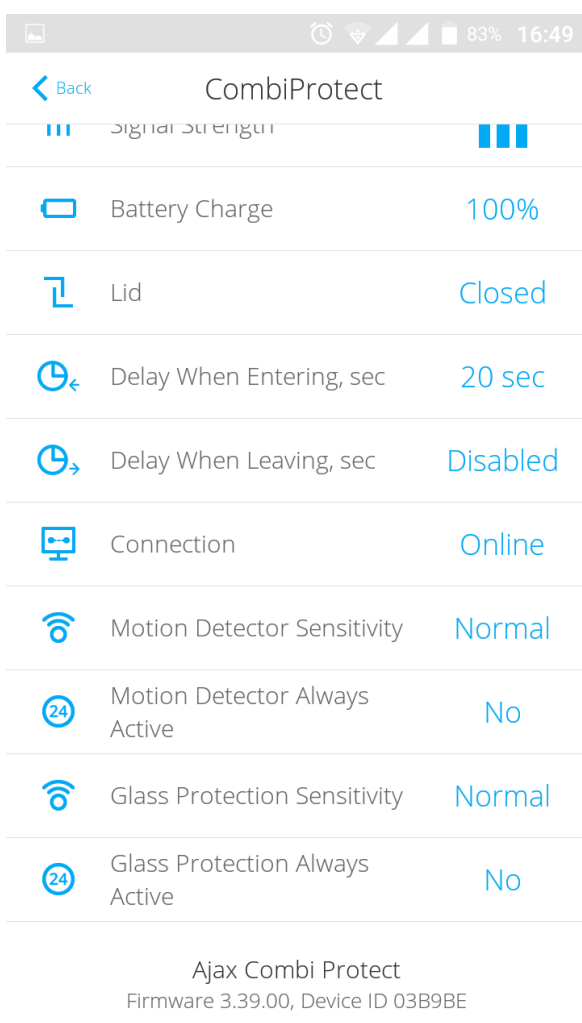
83% 16:49

Back CombiProtect

Signal Strength

Battery Charge 100%

Lid Closed

Delay When Entering, sec 20 sec

Delay When Leaving, sec Disabled

Connection Online

Motion Detector Sensitivity Normal

24 Motion Detector Always Active No

Glass Protection Sensitivity Normal

24 Glass Protection Always Active No

Ajax Combi Protect
Firmware 3.39.00, Device ID 03B9BE